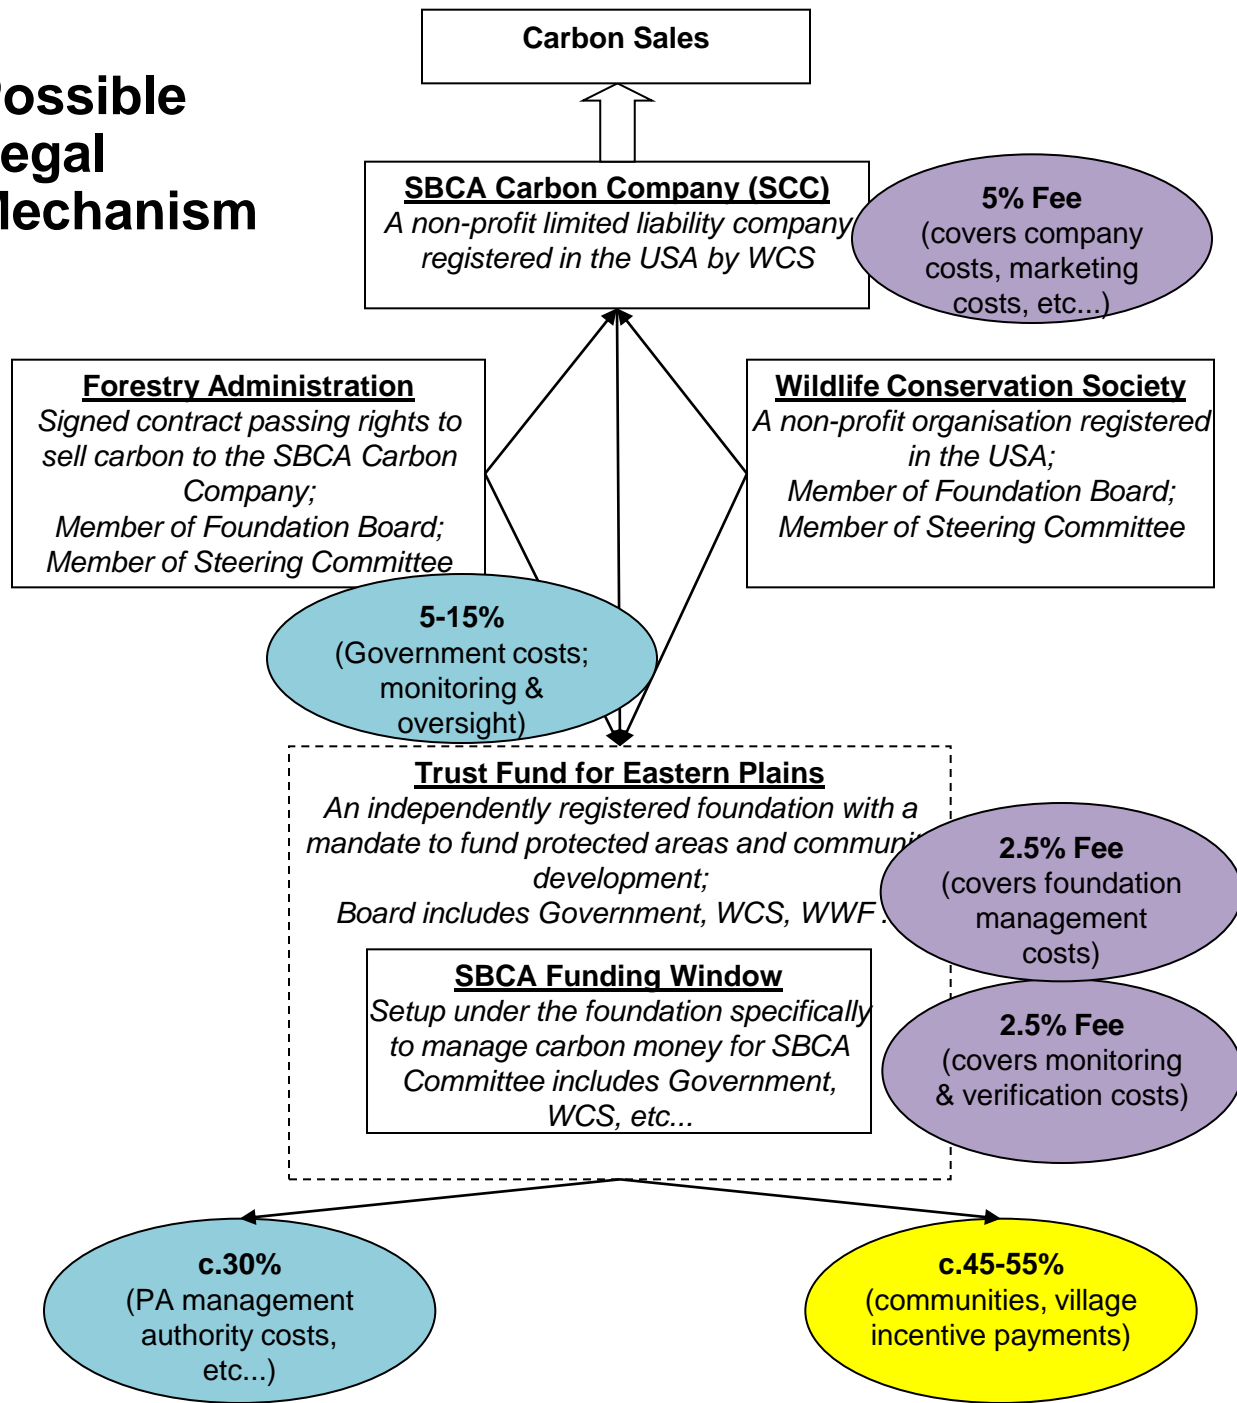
ossible
egal
lechanism

Carbon Sales

SBCA Carbon Company (SCC)
A non-profit limited liability company registered in the USA by WCS

5% Fee
(covers company costs, marketing costs, etc...)

Forestry Administration
Signed contract passing rights to sell carbon to the SBCA Carbon Company;
Member of Foundation Board;
Member of Steering Committee

Wildlife Conservation Society
A non-profit organisation registered in the USA;
Member of Foundation Board;
Member of Steering Committee

5-15%
(Government costs; monitoring & oversight)

Trust Fund for Eastern Plains
An independently registered foundation with a mandate to fund protected areas and communi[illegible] development;
Board includes Government, WCS, WWF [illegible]

2.5% Fee
(covers foundation management costs)

SBCA Funding Window
Setup under the foundation specifically to manage carbon money for SBCA
Committee includes Government, WCS, etc...

2.5% Fee
(covers monitoring & verification costs)

c.30%
(PA management authority costs, etc...)

c.45-55%
(communities, village incentive payments)